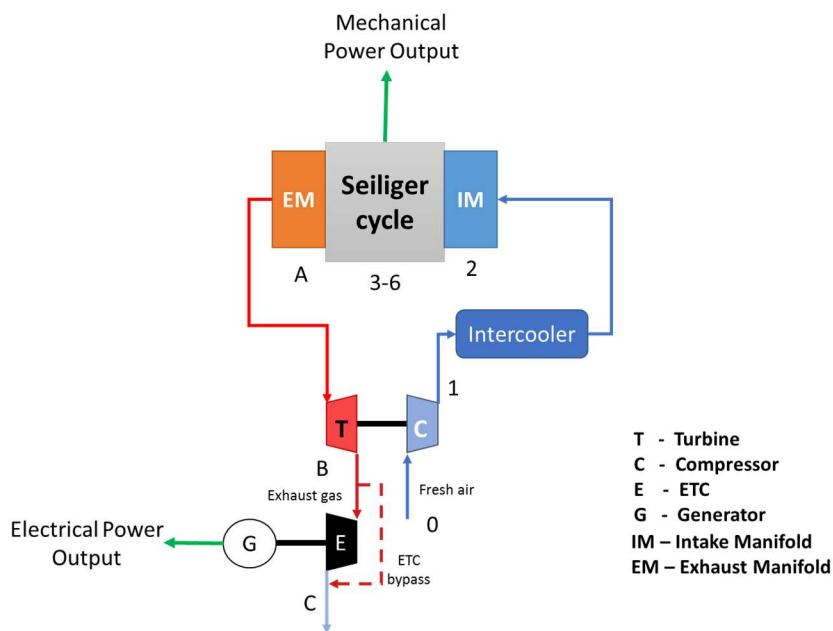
Mechanical Power Output

EM

Seiliger cycle

IM

A

3-6

2

Intercooler

1

T

C

B

Exhaust gas

Fresh air

0

Electrical Power Output

G

E

ETC bypass

C

T - Turbine
C - Compressor
E - ETC
G - Generator
IM – Intake Manifold
EM – Exhaust Manifold